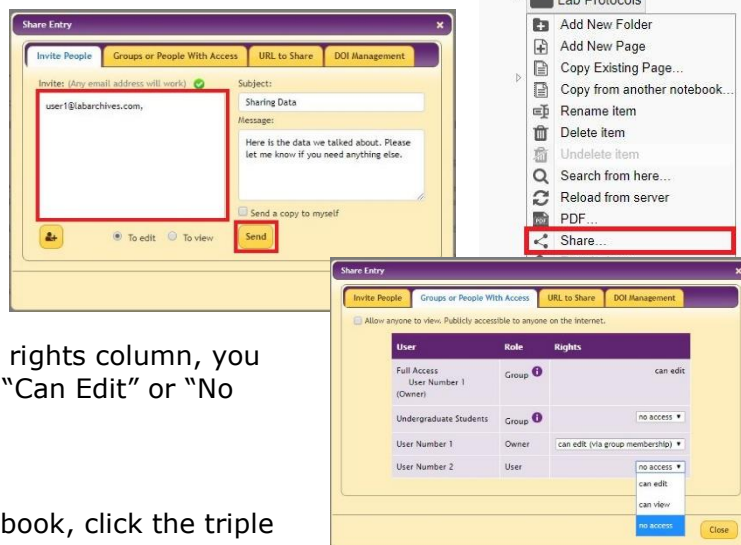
Share Entry

Invite People | Groups or People With Access | URL to Share | DOI Management

Invite: (Any email address will work)

user1@labarchives.com,

Subject:

Sharing Data

Message:

Here is the data we talked about. Please let me know if you need anything else.

Send a copy to myself

To edit To view

Send

Lab Protocols

Add New Folder
Add New Page
Copy Existing Page...
Copy from another notebook...
Rename item
Delete item
Undelete item
Search from here...
Reload from server
PDF...
Share...

Share Entry

Invite People | Groups or People With Access | URL to Share | DOI Management

Allow anyone to view. Publicly accessible to anyone on the Internet.

| User | Role | Rights |
|---|---|---|
| Full Access User Number 1 (Owner) | Group | can edit |
| Undergraduate Students | Group | no access ▾ |
| User Number 1 | Owner | can edit (via group membership) ▾ |
| User Number 2 | User | no access ▾ |

can edit
can view
no access

Close

rights column, you "Can Edit" or "No

book, click the triple